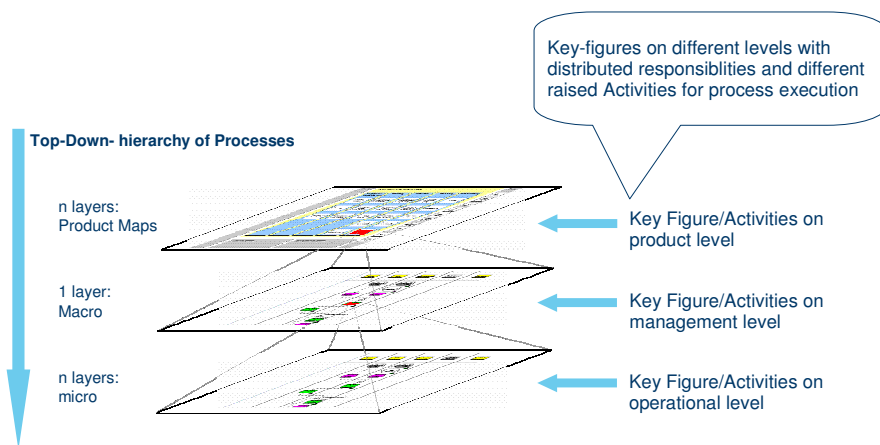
Key-figures on different levels with distributed responsiblities and different raised Activities for process execution

Top-Down- hierarchy of Processes

n layers:
Product Maps

1 layer:
Macro

n layers:
micro

Key Figure/Activities on product level

Key Figure/Activities on management level

Key Figure/Activities on operational level